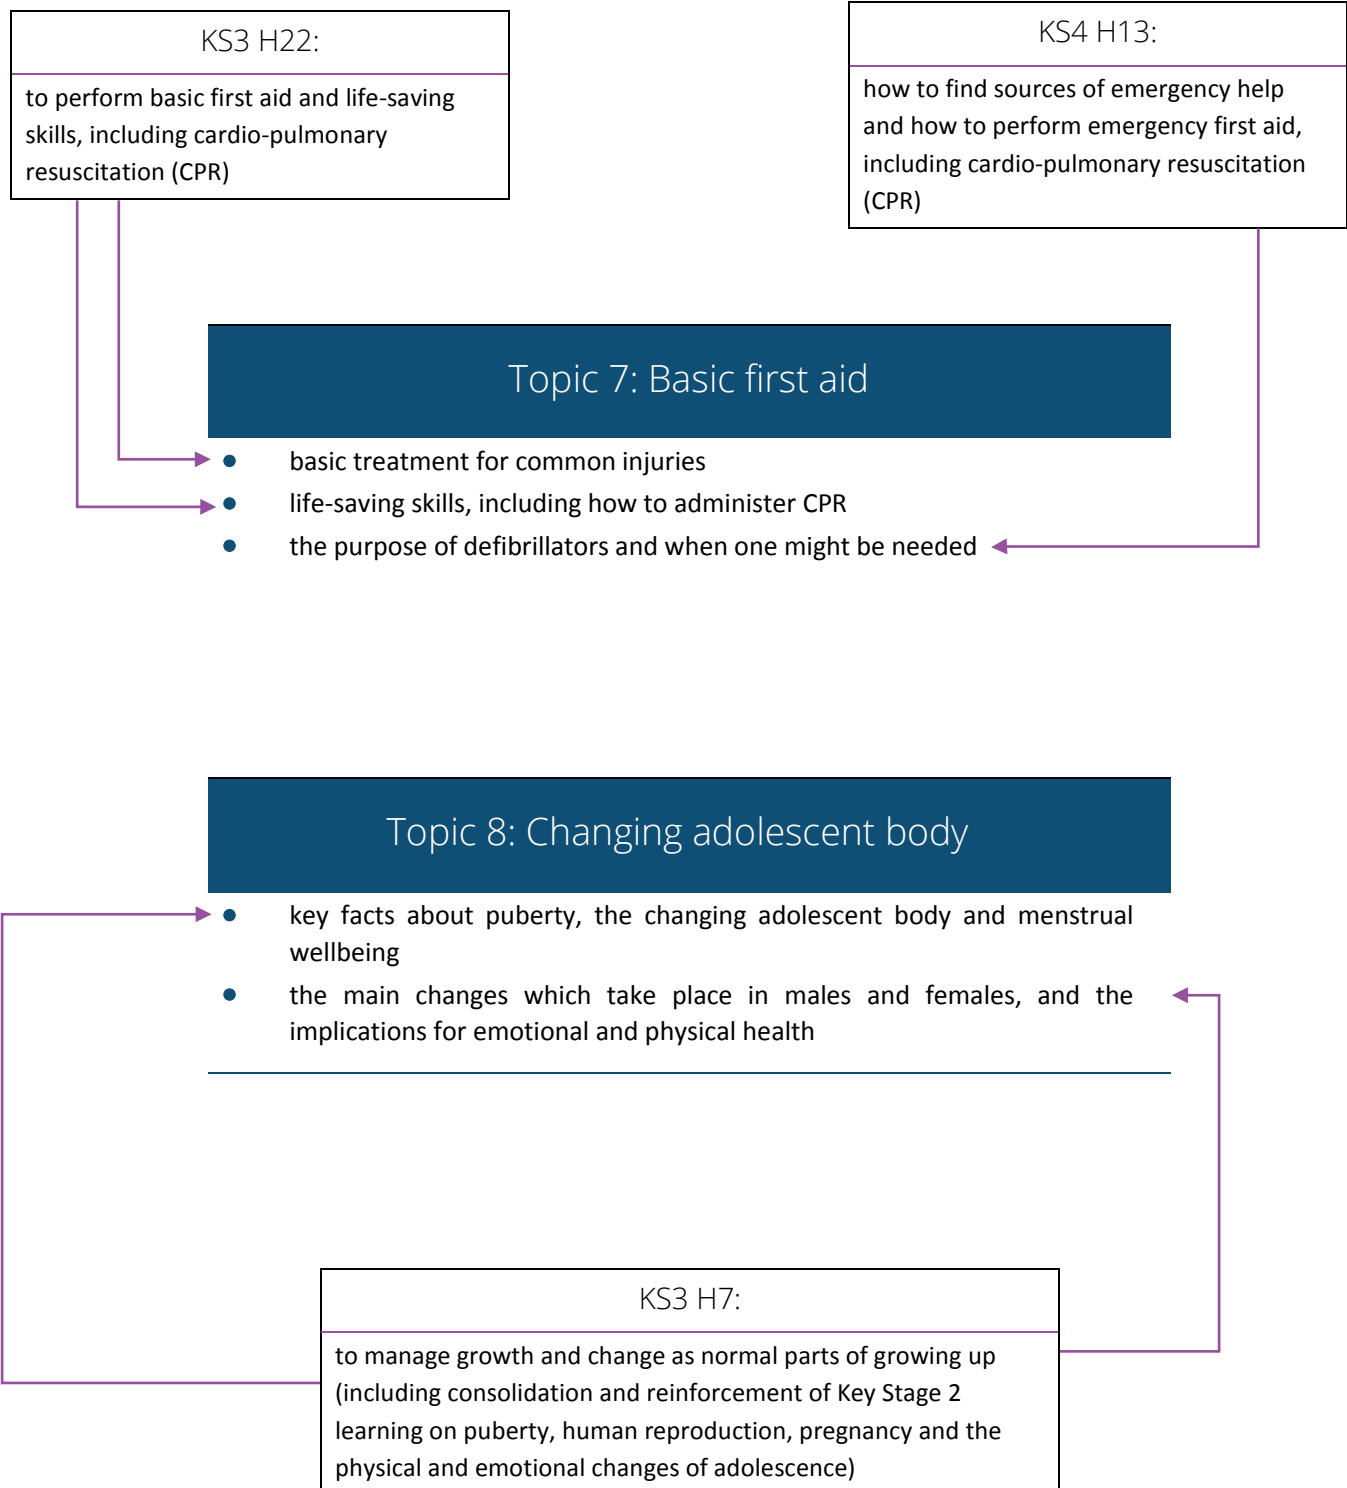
KS3 H22:

to perform basic first aid and life-saving skills, including cardio-pulmonary resuscitation (CPR)

KS4 H13:

how to find sources of emergency help and how to perform emergency first aid, including cardio-pulmonary resuscitation (CPR)

Topic 7: Basic first aid

- basic treatment for common injuries
- life-saving skills, including how to administer CPR
- the purpose of defibrillators and when one might be needed

Topic 8: Changing adolescent body

- key facts about puberty, the changing adolescent body and menstrual wellbeing
- the main changes which take place in males and females, and the implications for emotional and physical health

KS3 H7:

to manage growth and change as normal parts of growing up (including consolidation and reinforcement of Key Stage 2 learning on puberty, human reproduction, pregnancy and the physical and emotional changes of adolescence)